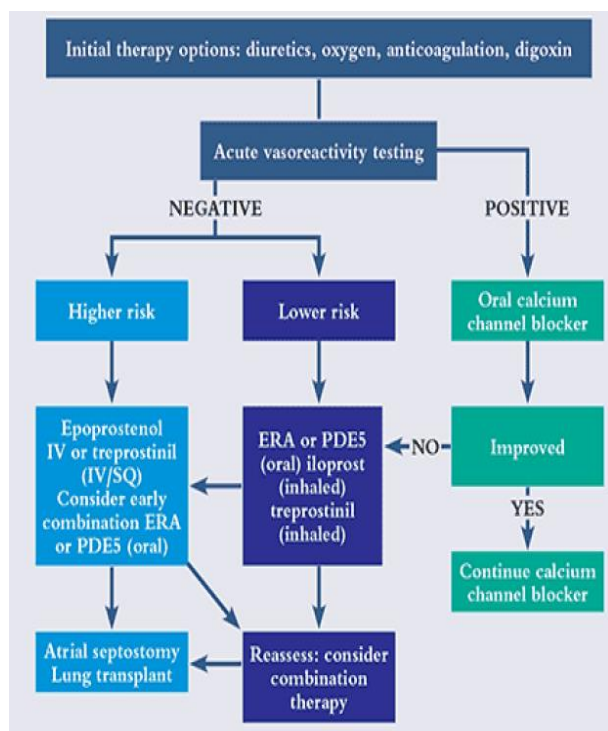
Initial therapy options: diuretics, oxygen, anticoagulation, digoxin

Acute vasoreactivity testing

NEGATIVE

POSITIVE

Higher risk

Lower risk

Oral calcium channel blocker

Epoprostenol IV or treprostinil (IV/SQ) Consider early combination ERA or PDE5 (oral)

ERA or PDE5 (oral) iloprost (inhaled) treprostinil (inhaled)

NO

Improved

YES

Continue calcium channel blocker

Atrial septostomy Lung transplant

Reassess: consider combination therapy